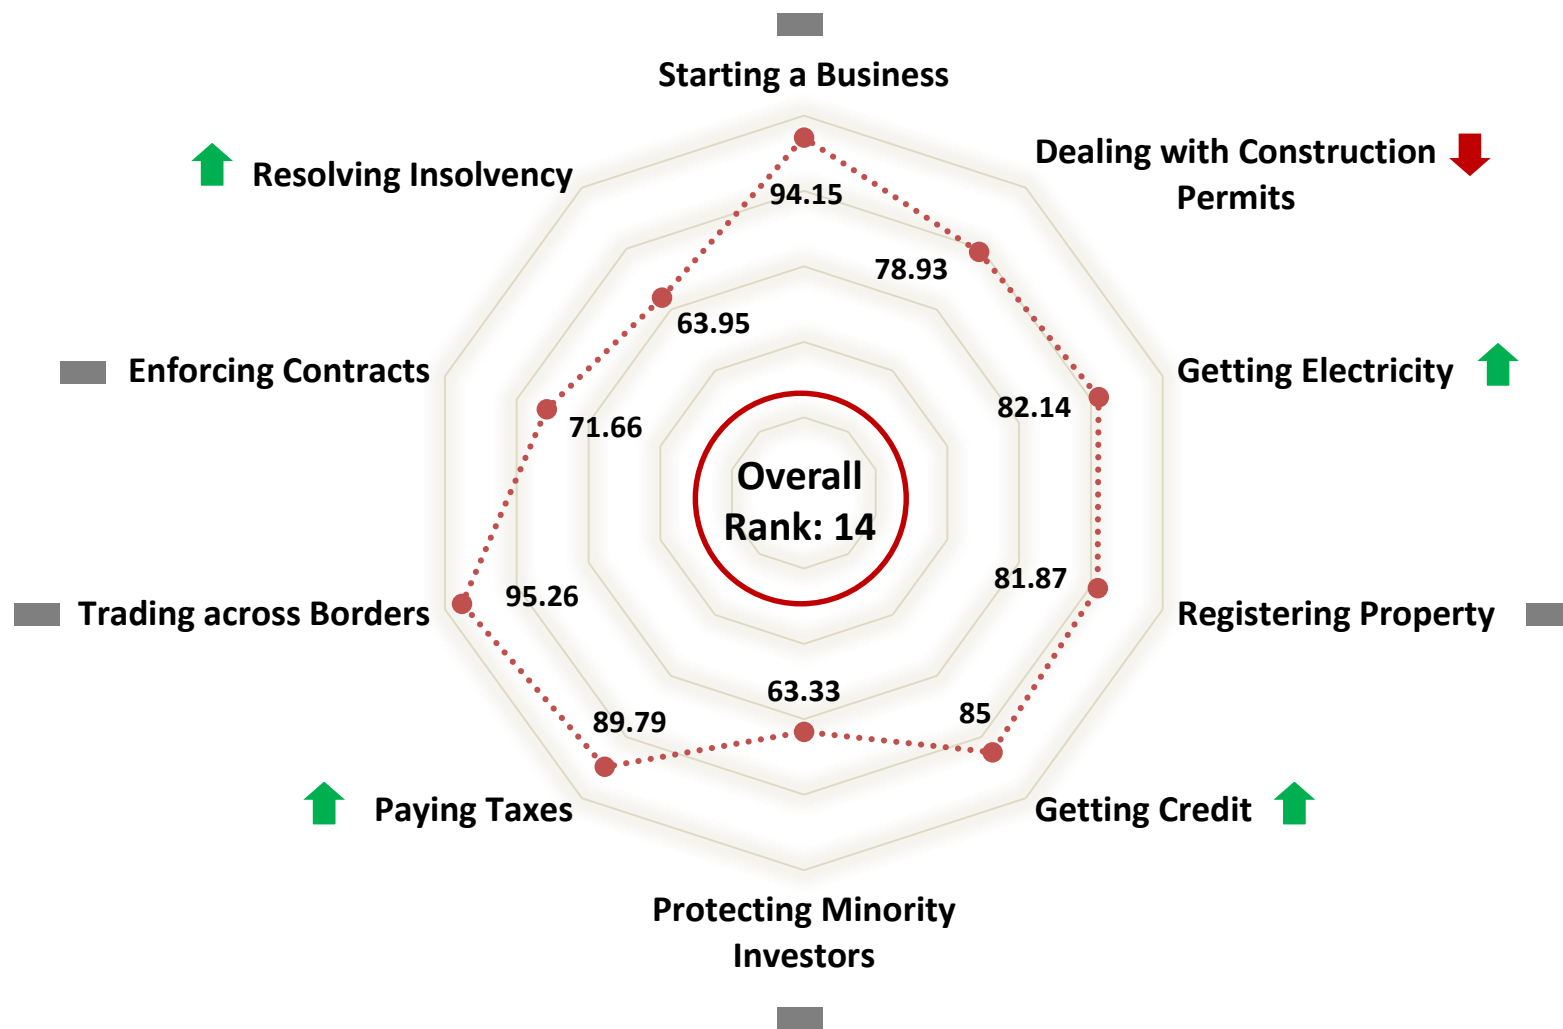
Starting a Business

94.15

Dealing with Construction Permits

78.93

Getting Electricity

82.14

Registering Property

81.87

Getting Credit

85

Protecting Minority Investors

63.33

Paying Taxes

89.79

Trading across Borders

95.26

Enforcing Contracts

71.66

Resolving Insolvency

63.95

Overall Rank: 14